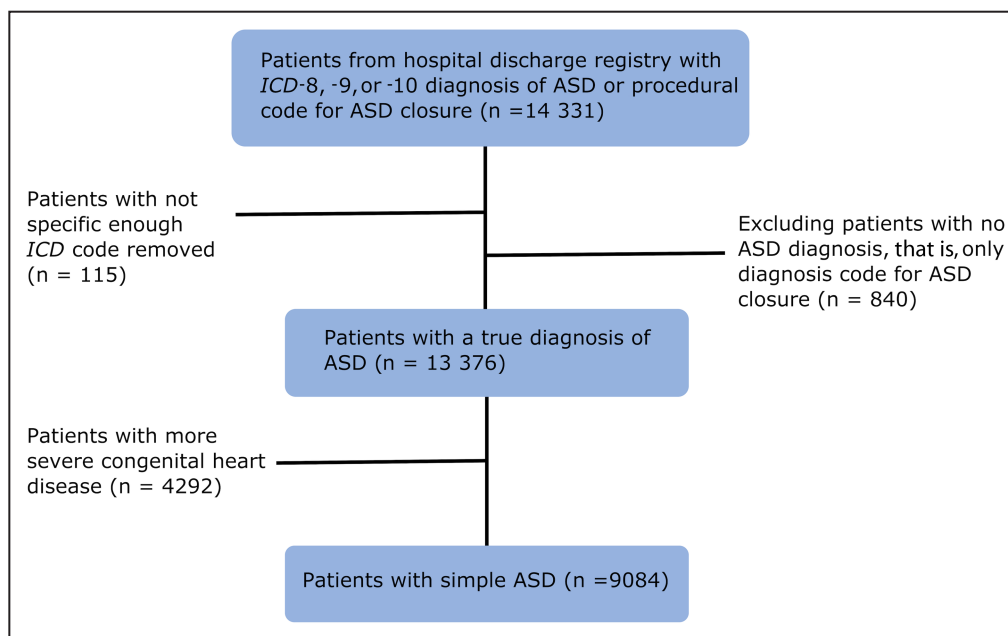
Patients from hospital discharge registry with ICD-8, -9, or -10 diagnosis of ASD or procedural code for ASD closure (n =14 331)

Patients with not specific enough ICD code removed (n = 115)

Excluding patients with no ASD diagnosis, that is, only diagnosis code for ASD closure (n = 840)

Patients with a true diagnosis of ASD (n = 13 376)

Patients with more severe congenital heart disease (n = 4292)

Patients with simple ASD (n =9084)